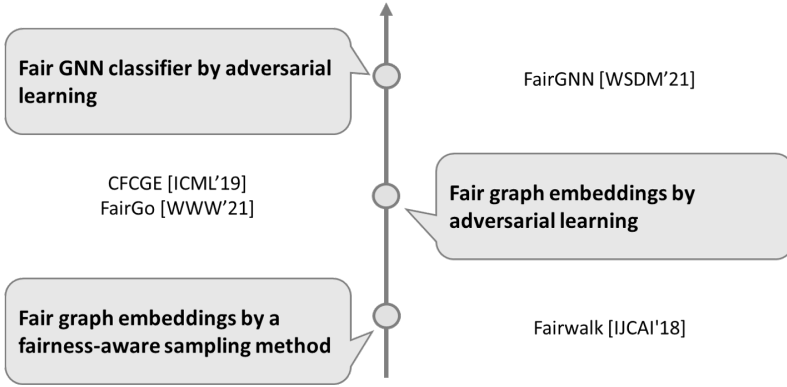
Fair GNN classifier by adversarial learning

FairGNN [WSDM’21]

CFCGE [ICML’19]
FairGo [WWW’21]

Fair graph embeddings by adversarial learning

Fair graph embeddings by a fairness-aware sampling method

Fairwalk [IJCAI'18]